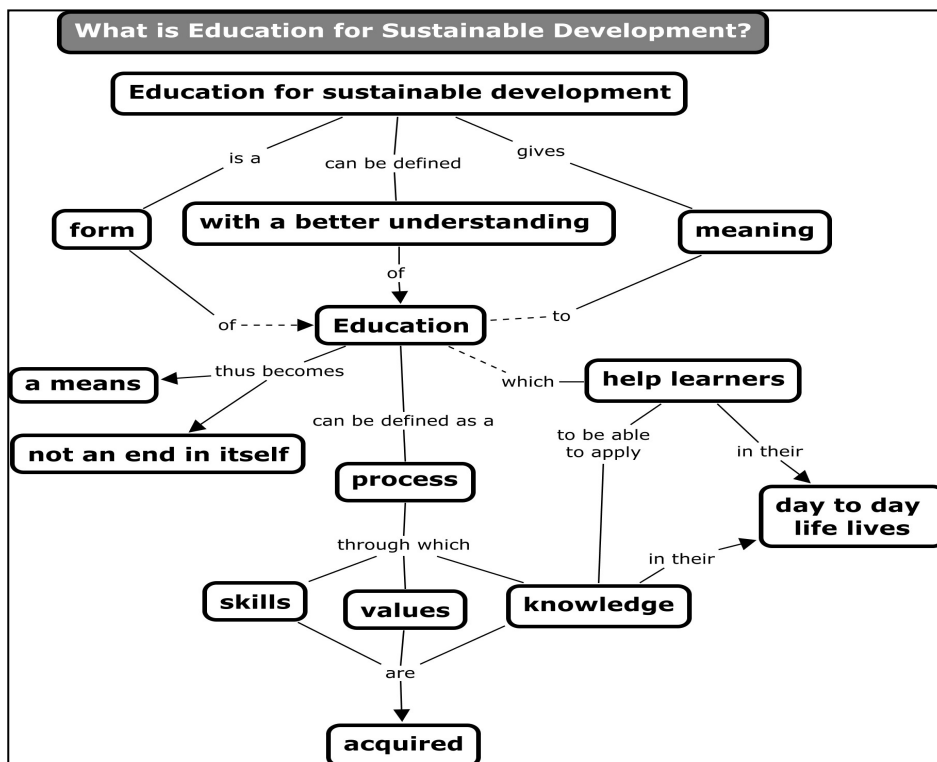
What is Education for Sustainable Development?

Education for sustainable development

is a

can be defined

gives

form

with a better understanding

meaning

of

of

Education

to

thus becomes

a means

not an end in itself

which

help learners

can be defined as a

to be able to apply

in their

process

day to day life lives

through which

in their

skills

values

knowledge

are

acquired